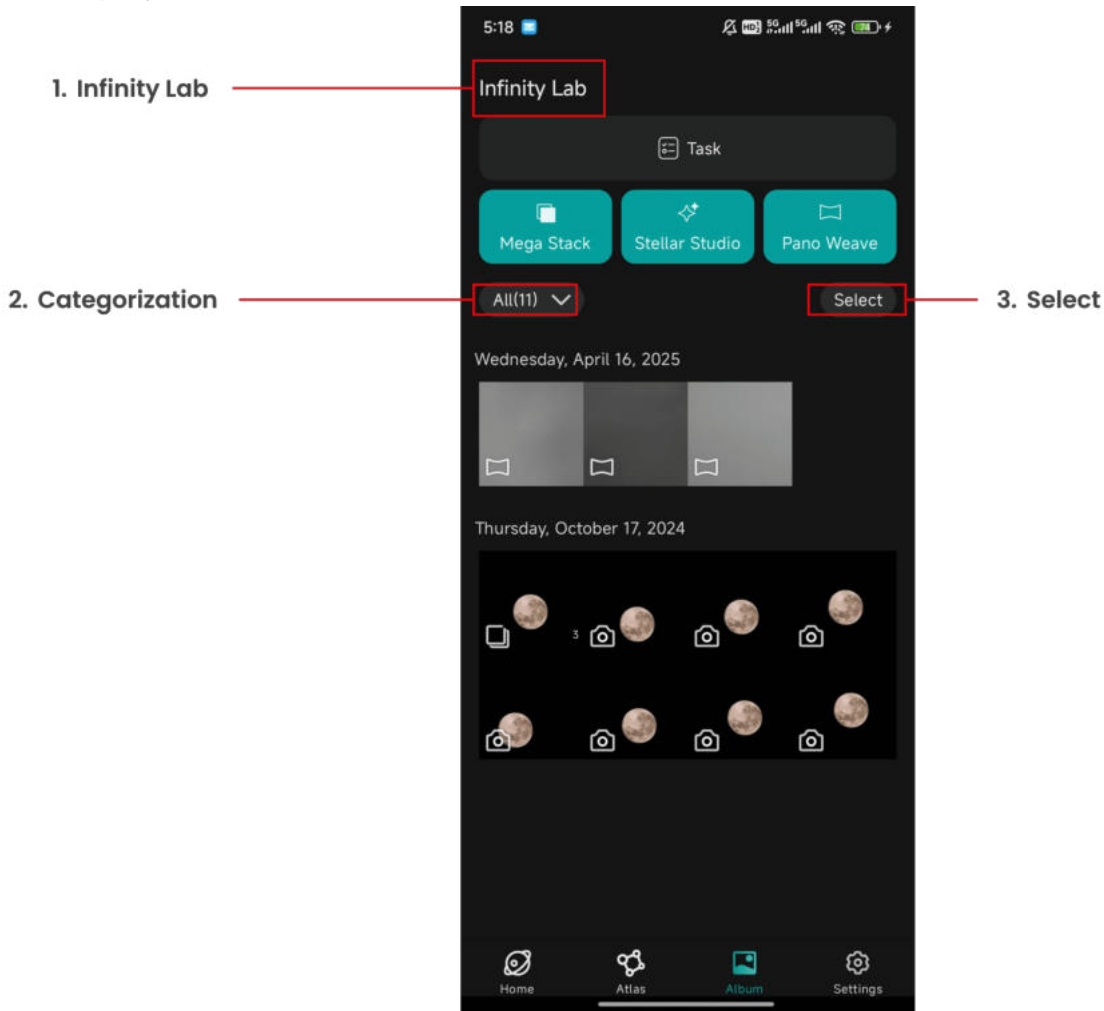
5:18

1. Infinity Lab

Infinity Lab

Task

Mega Stack

Stellar Studio

Pano Weave

2. Categorization

All(11)

Select

3. Select

Wednesday, April 16, 2025

Thursday, October 17, 2024

3

Home

Atlas

Album

Settings